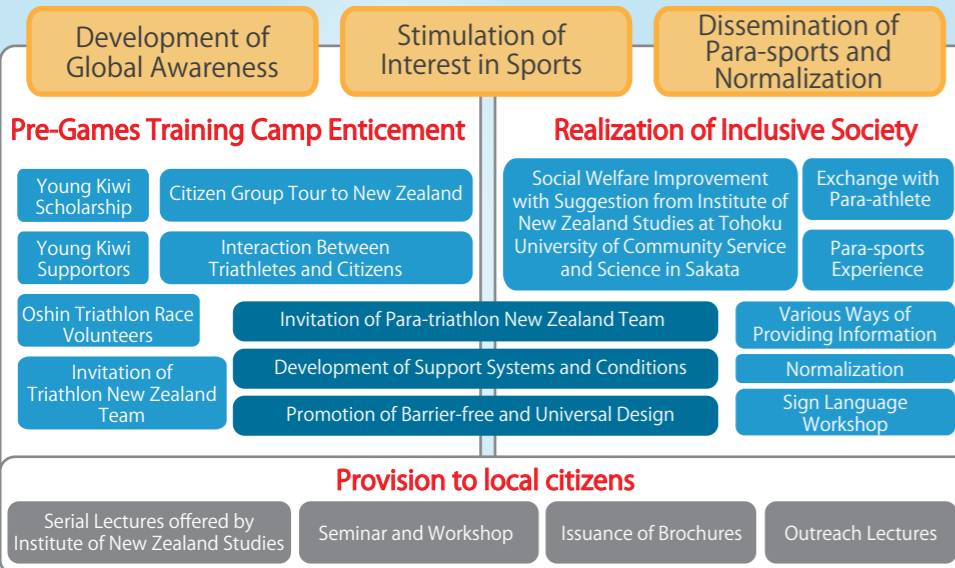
Development of Global Awareness

Stimulation of Interest in Sports

Dissemination of Para-sports and Normalization

Pre-Games Training Camp Enticement

Realization of Inclusive Society

Young Kiwi Scholarship

Citizen Group Tour to New Zealand

Young Kiwi Supportors

Interaction Between Triathletes and Citizens

Social Welfare Improvement with Suggestion from Institute of New Zealand Studies at Tohoku University of Community Service and Science in Sakata

Exchange with Para-athlete

Para-sports Experience

Oshin Triathlon Race Volunteers

Invitation of Para-triathlon New Zealand Team

Various Ways of Providing Information

Invitation of Triathlon New Zealand Team

Development of Support Systems and Conditions

Normalization

Promotion of Barrier-free and Universal Design

Sign Language Workshop

Provision to local citizens

Serial Lectures offered by Institute of New Zealand Studies

Seminar and Workshop

Issuance of Brochures

Outreach Lectures